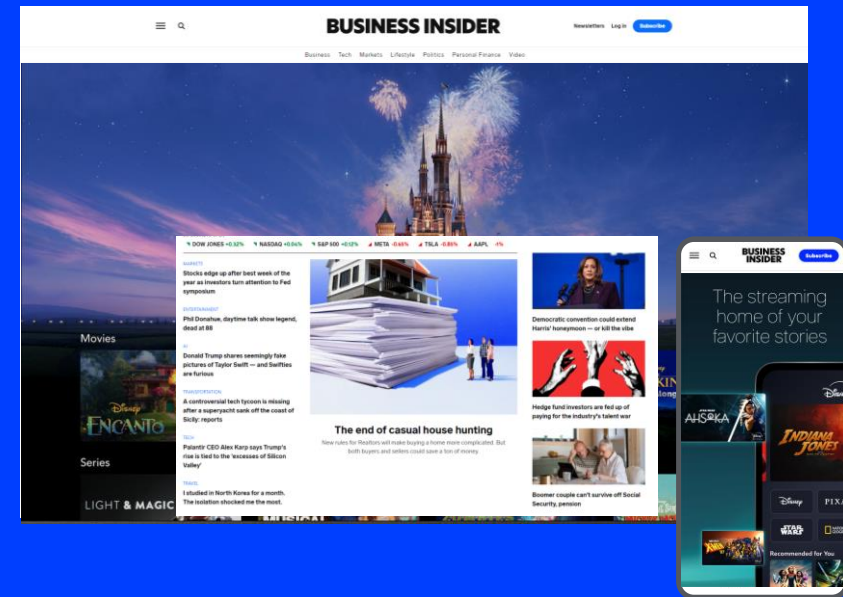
BUSINESS INSIDER

Newsletters Log in Subscribe

Business Tech Markets Lifestyle Politics Personal Finance Video

DOW JONES +0.32% NASDAQ +0.04% S&P 500 +0.12% META -0.65% TSLA -0.85% AAPL -1%

MARKETS
Stocks edge up after best week of the year as investors turn attention to Fed symposium

ENTERTAINMENT
Phil Donahue, daytime talk show legend, dead at 88

AI
Donald Trump shares seemingly fake pictures of Taylor Swift — and Swifties are furious

TRANSPORTATION
A controversial tech tycoon is missing after a superyacht sank off the coast of Sicily: reports

TECH
Palantir CEO Alex Karp says Trump's rise is tied to the 'excesses of Silicon Valley'

TRAVEL
I studied in North Korea for a month. The isolation shocked me the most.

The end of casual house hunting

New rules for Realtors will make buying a home more complicated. But both buyers and sellers could save a ton of money.

Democratic convention could extend Harris' honeymoon — or kill the vibe

Hedge fund investors are fed up of paying for the industry's talent war

Boomer couple can't survive off Social Security, pension

Movies

Disney ENCANTO

Series

LIGHT & MAGIC

BUSINESS INSIDER

Subscribe

The streaming home of your favorite stories

AHSOKA

INDIANA JONES

Disney

PIXAR

STAR WARS

Recommended for You